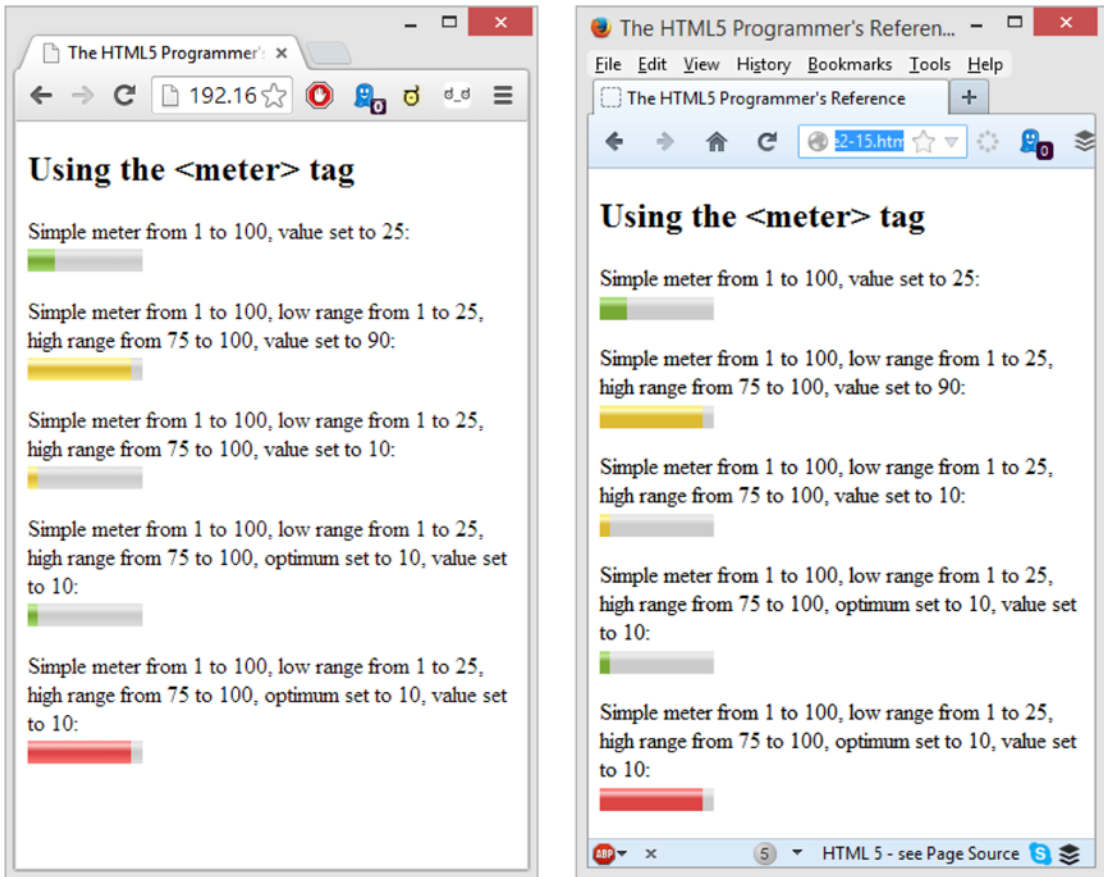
The HTML5 Programmer's ×

192.16

0

ಠ_ಠ

Using the <meter> tag

Simple meter from 1 to 100, value set to 25:

Simple meter from 1 to 100, low range from 1 to 25, high range from 75 to 100, value set to 90:

Simple meter from 1 to 100, low range from 1 to 25, high range from 75 to 100, value set to 10:

Simple meter from 1 to 100, low range from 1 to 25, high range from 75 to 100, optimum set to 10, value set to 10:

Simple meter from 1 to 100, low range from 1 to 25, high range from 75 to 100, optimum set to 10, value set to 10:

The HTML5 Programmer's Referen...

File Edit View History Bookmarks Tools Help

The HTML5 Programmer's Reference

+

e2-15.htm

0

Using the <meter> tag

Simple meter from 1 to 100, value set to 25:

Simple meter from 1 to 100, low range from 1 to 25, high range from 75 to 100, value set to 90:

Simple meter from 1 to 100, low range from 1 to 25, high range from 75 to 100, value set to 10:

Simple meter from 1 to 100, low range from 1 to 25, high range from 75 to 100, optimum set to 10, value set to 10:

Simple meter from 1 to 100, low range from 1 to 25, high range from 75 to 100, optimum set to 10, value set to 10:

ABP ×

5

HTML 5 - see Page Source